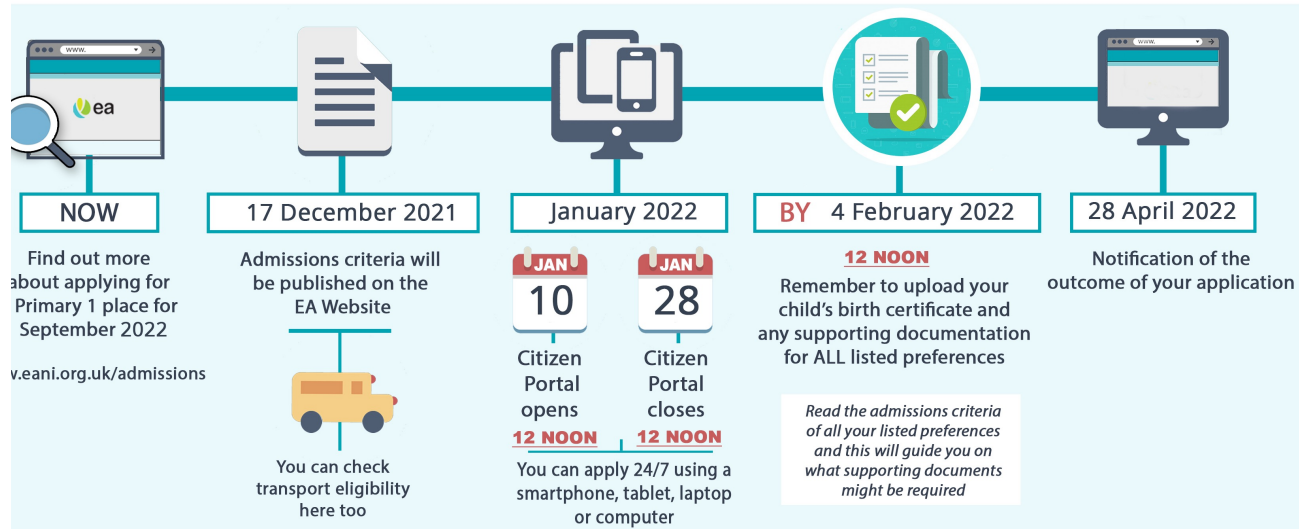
www.

ea

NOW

Find out more about applying for Primary 1 place for September 2022

w.eanni.org.uk/admissions

17 December 2021

Admissions criteria will be published on the EA Website

You can check transport eligibility here too

January 2022

JAN 10

Citizen Portal opens

12 NOON

JAN 28

Citizen Portal closes

12 NOON

You can apply 24/7 using a smartphone, tablet, laptop or computer

BY 4 February 2022

12 NOON

Remember to upload your child's birth certificate and any supporting documentation for ALL listed preferences

Read the admissions criteria of all your listed preferences and this will guide you on what supporting documents might be required

www.

28 April 2022

Notification of the outcome of your application